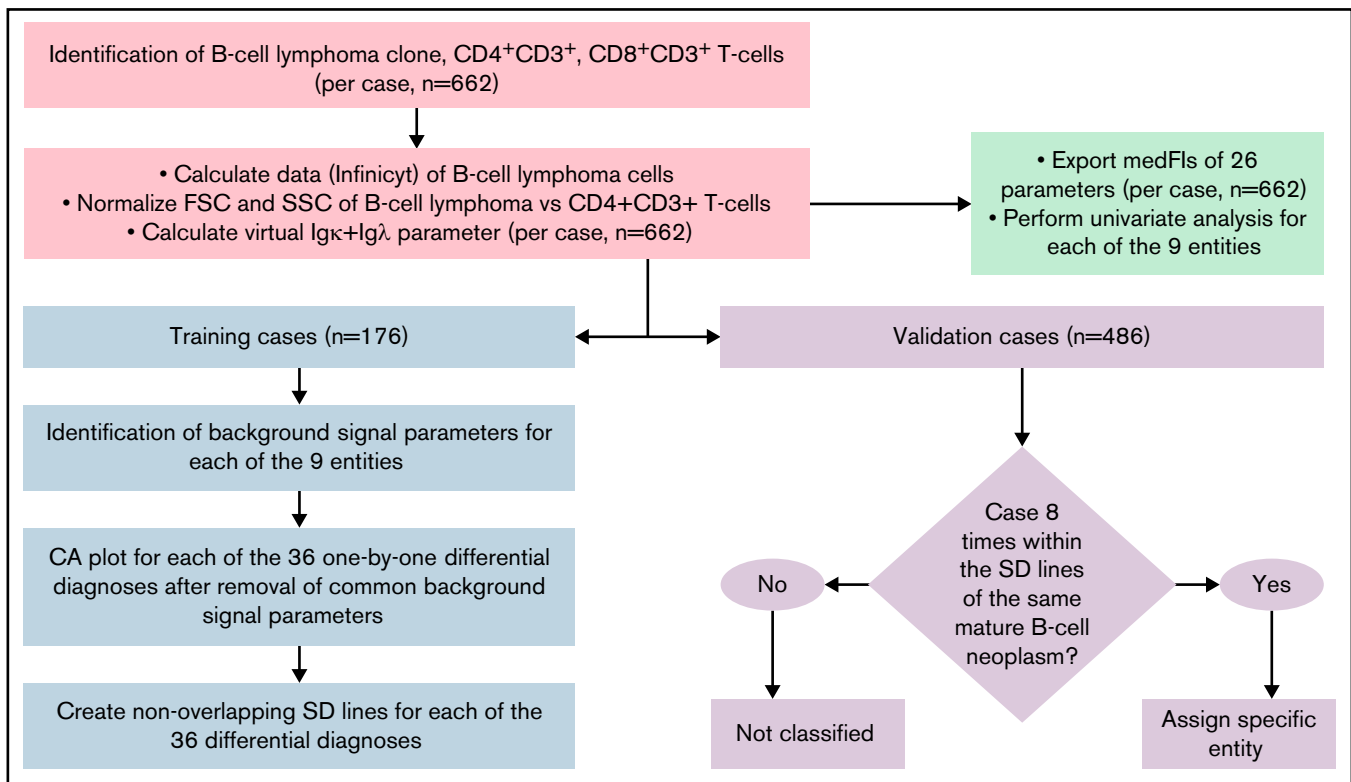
Identification of B-cell lymphoma clone, $CD4^+CD3^+$, $CD8^+CD3^+$ T-cells (per case, n=662)

• Calculate data (Infinicyt) of B-cell lymphoma cells
• Normalize FSC and SSC of B-cell lymphoma vs CD4+CD3+ T-cells
• Calculate virtual Igκ+Igλ parameter (per case, n=662)

• Export medFIs of 26 parameters (per case, n=662)
• Perform univariate analysis for each of the 9 entities

Training cases (n=176)

Validation cases (n=486)

Identification of background signal parameters for each of the 9 entities

CA plot for each of the 36 one-by-one differential diagnoses after removal of common background signal parameters

Create non-overlapping SD lines for each of the 36 differential diagnoses

Case 8 times within the SD lines of the same mature B-cell neoplasm?

No

Yes

Not classified

Assign specific entity